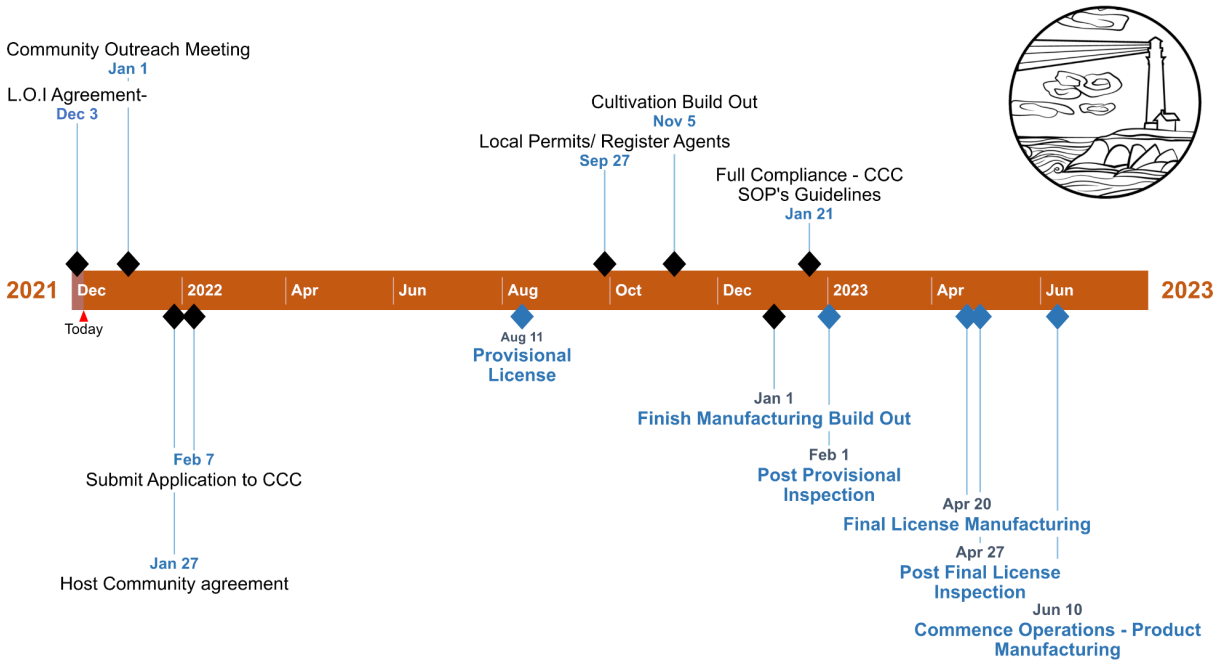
Community Outreach Meeting
Jan 1
L.O.I Agreement-
Dec 3

Cultivation Build Out
Nov 5
Local Permits/ Register Agents
Sep 27

Full Compliance - CCC SOP's Guidelines
Jan 21

2021 Dec 2022 Apr Jun Aug Oct Dec 2023 Apr Jun 2023

Today

Aug 11
Provisional License

Jan 1
Finish Manufacturing Build Out

Feb 1
Post Provisional Inspection

Apr 20
Final License Manufacturing

Apr 27
Post Final License Inspection

Jun 10
Commence Operations - Product Manufacturing

Feb 7
Submit Application to CCC

Jan 27
Host Community agreement